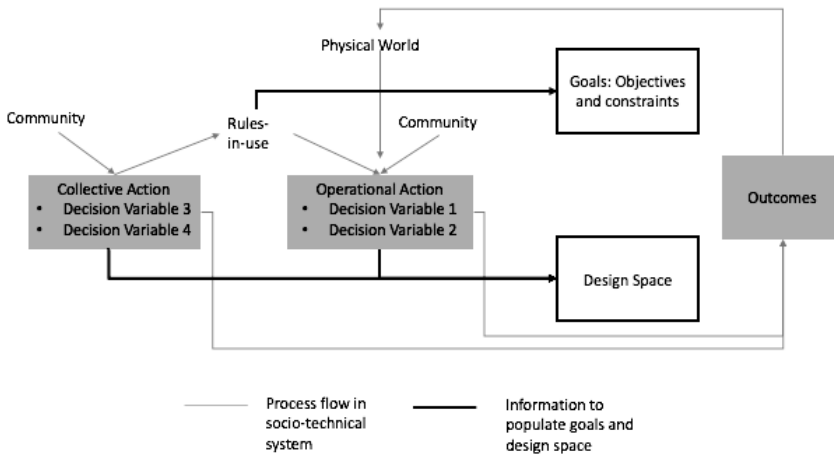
Physical World

Community

Rules-in-use

Community

Goals: Objectives and constraints

Collective Action
• Decision Variable 3
• Decision Variable 4

Operational Action
• Decision Variable 1
• Decision Variable 2

Outcomes

Design Space

Process flow in socio-technical system

Information to populate goals and design space